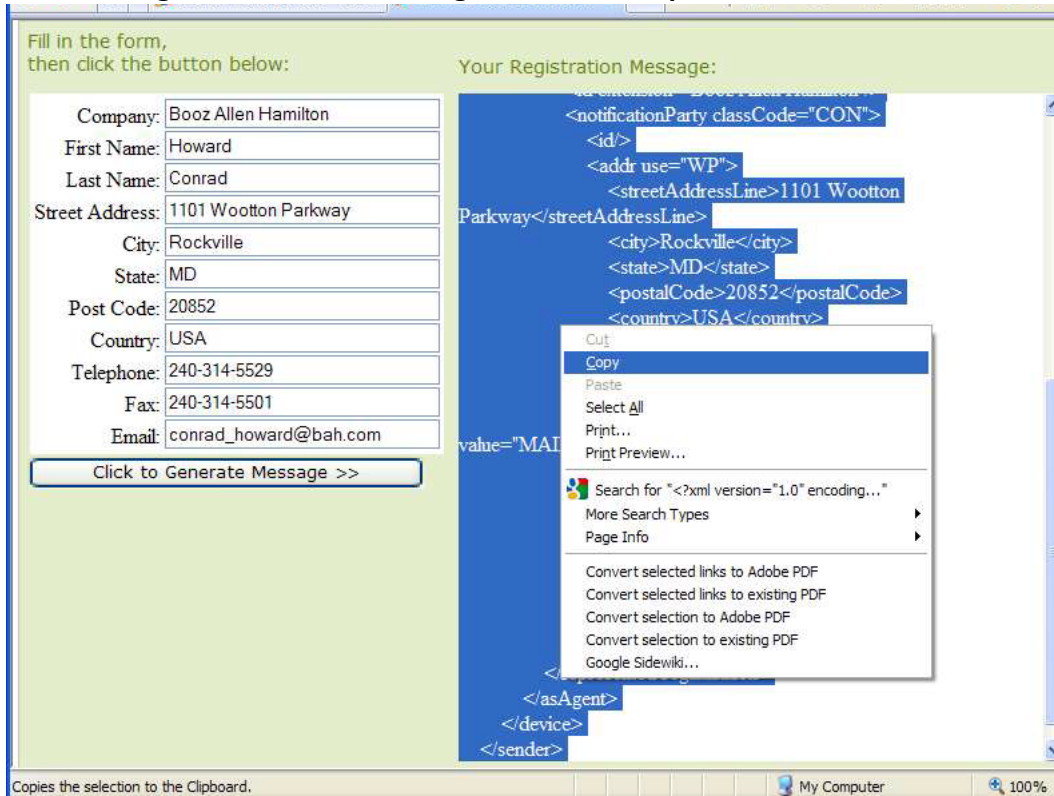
Fill in the form,
then click the button below:

Your Registration Message:

| Company: | Booz Allen Hamilton |
|---|---|
| First Name: | Howard |
| Last Name: | Conrad |
| Street Address: | 1101 Wootton Parkway |
| City: | Rockville |
| State: | MD |
| Post Code: | 20852 |
| Country: | USA |
| Telephone: | 240-314-5529 |
| Fax: | 240-314-5501 |
| Email: | conrad_howard@bah.com |

Click to Generate Message >>

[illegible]
<notificationParty classCode="CON">
<id/>
<addr use="WP">
<streetAddressLine>1101 Wootton Parkway</streetAddressLine>
<city>Rockville</city>
<state>MD</state>
<postalCode>20852</postalCode>
<country>USA</country>

value="MAI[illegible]

Cut
Copy
Paste
Select All
Print...
Print Preview...
Search for "<?xml version="1.0" encoding..."
More Search Types
Page Info
Convert selected links to Adobe PDF
Convert selected links to existing PDF
Convert selection to Adobe PDF
Convert selection to existing PDF
Google Sidewiki...

</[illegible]>
</asAgent>
</device>
</sender>

Copies the selection to the Clipboard.
My Computer
100%